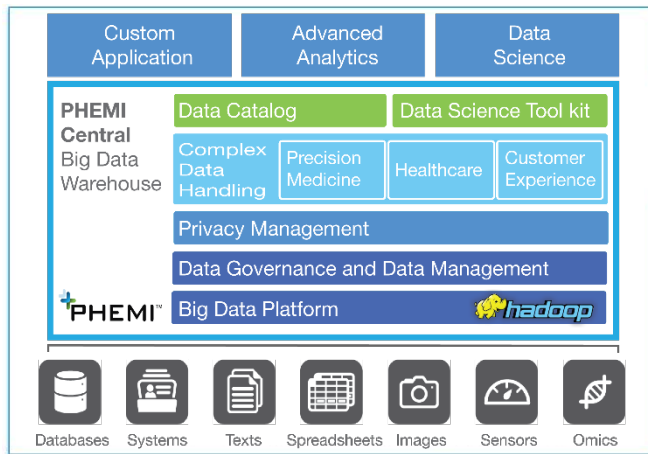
Custom Application

Advanced Analytics

Data Science

PHEMI Central
Big Data Warehouse

Data Catalog

Data Science Tool kit

Complex Data Handling

Precision Medicine

Healthcare

Customer Experience

Privacy Management

Data Governance and Data Management

PHEMI™

Big Data Platform

hadoop

Databases

Systems

Texts

Spreadsheets

Images

Sensors

Omics